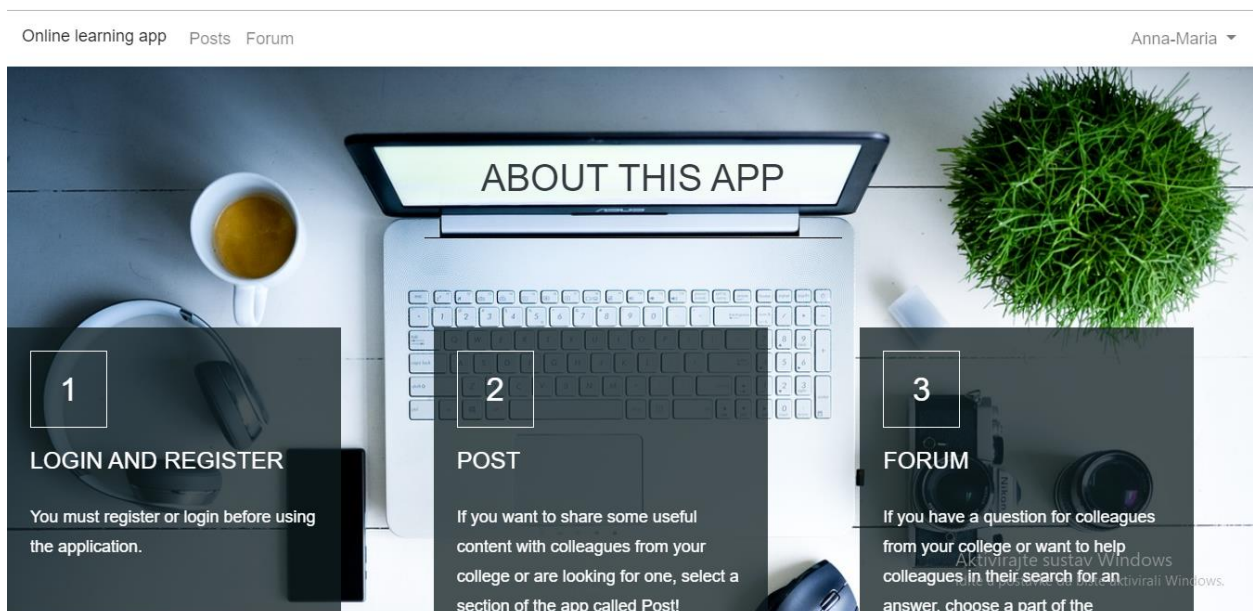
Online learning app Posts Forum

Anna-Maria

ABOUT THIS APP

1

LOGIN AND REGISTER

You must register or login before using the application.

2

POST

If you want to share some useful content with colleagues from your college or are looking for one, select a section of the app called Post!

3

FORUM

If you have a question for colleagues from your college or want to help colleagues in their search for an answer, choose a part of the

Aktivirajte sustav Windows
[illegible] aktivirali Windows.